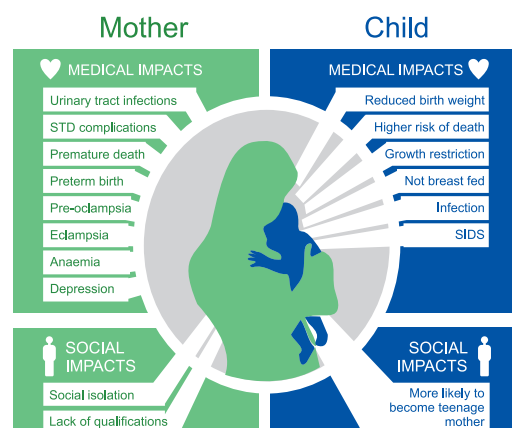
Mother

Child

MEDICAL IMPACTS

Urinary tract infections

STD complications

Premature death

Preterm birth

Pre-eclampsia

Eclampsia

Anaemia

Depression

MEDICAL IMPACTS

Reduced birth weight

Higher risk of death

Growth restriction

Not breast fed

Infection

SIDS

SOCIAL IMPACTS

Social isolation

Lack of qualifications

SOCIAL IMPACTS

More likely to become teenage mother